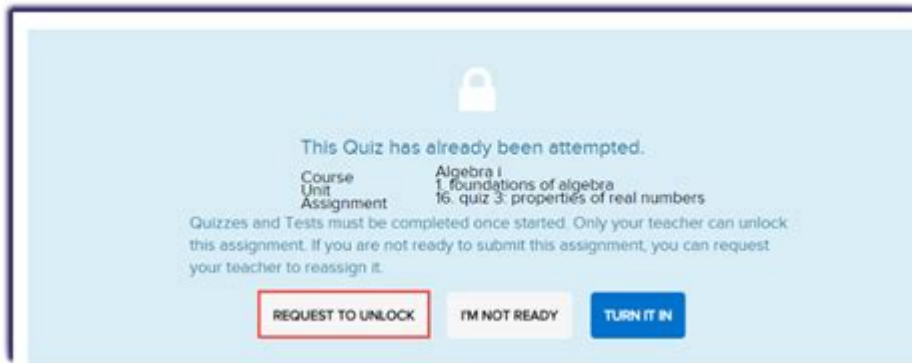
This Quiz has already been attempted.

| | |
|---|---|
| Course | Algebra i |
| Unit | 1. foundations of algebra |
| Assignment | 16. quiz 3: properties of real numbers |

Quizzes and Tests must be completed once started. Only your teacher can unlock this assignment. If you are not ready to submit this assignment, you can request your teacher to reassign it.

REQUEST TO UNLOCK

I'M NOT READY

TURN IT IN